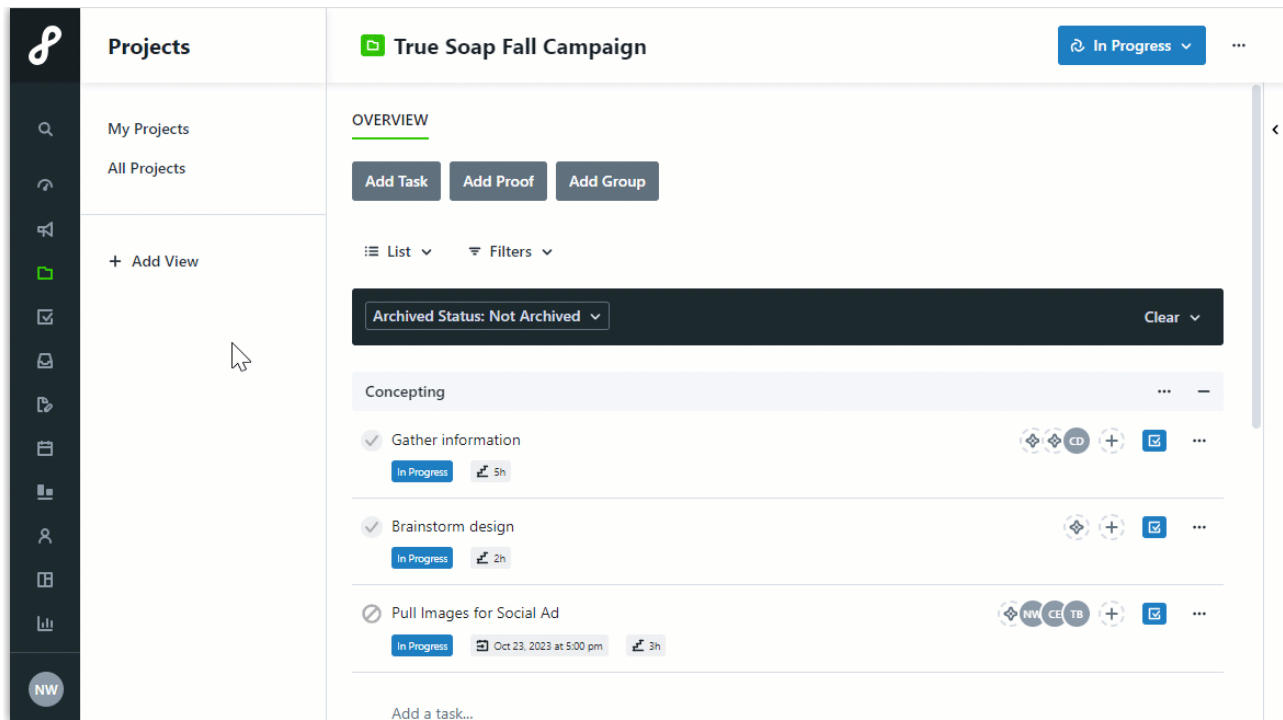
Projects

My Projects

All Projects

+ Add View

True Soap Fall Campaign

In Progress

OVERVIEW

Add Task

Add Proof

Add Group

List

Filters

Archived Status: Not Archived

Clear

Concepting

Gather information

CD

In Progress

5h

Brainstorm design

In Progress

2h

Pull Images for Social Ad

NW CE TB

In Progress

Oct 23, 2023 at 5:00 pm

3h

Add a task...

NW